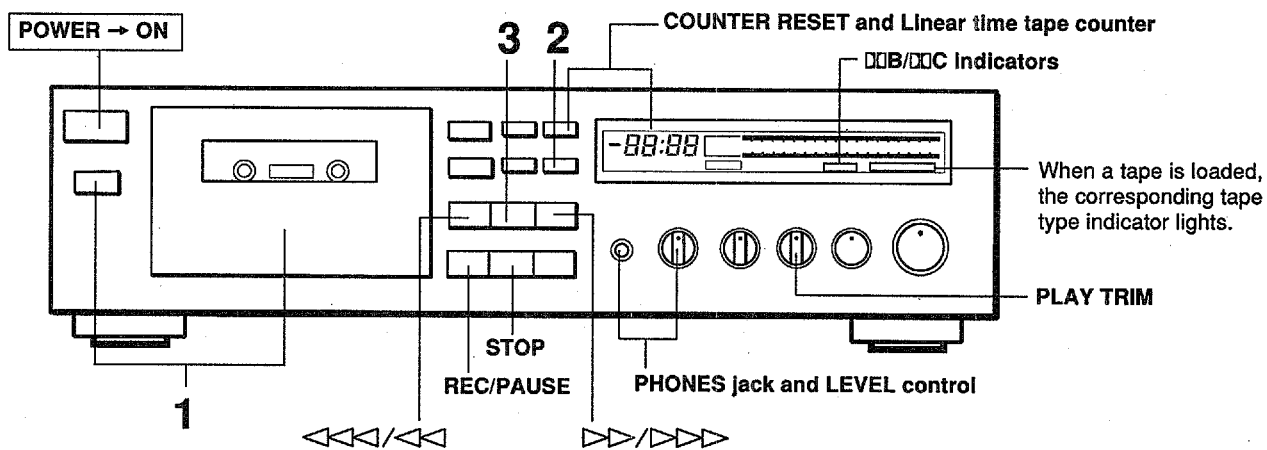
POWER → ON

3 2

COUNTER RESET and Linear time tape counter

ⅮⅮB/ⅮⅮC indicators

-88:88

When a tape is loaded, the corresponding tape type indicator lights.

PLAY TRIM

STOP

REC/PAUSE

PHONES jack and LEVEL control

1

⊲⊲⊲/⊲⊲

⊳⊳/⊳⊳⊳